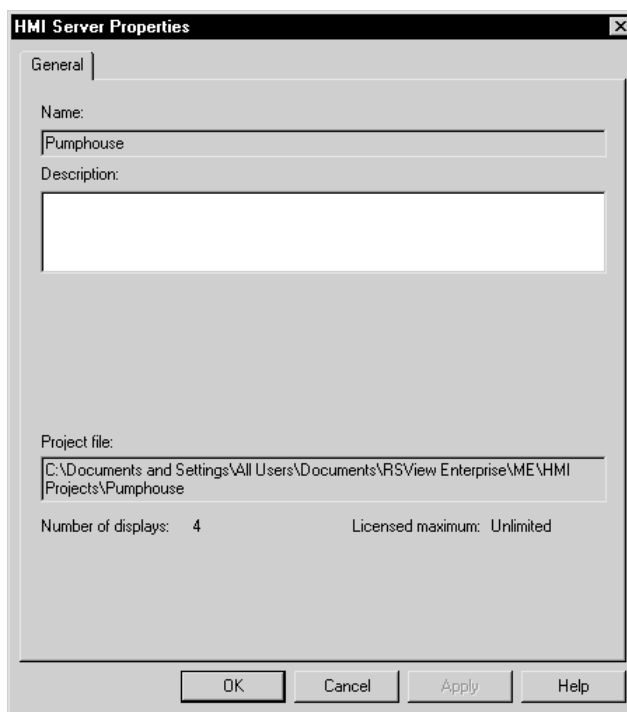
HMI Server Properties

General

Name:

Pumphouse

Description:

Project file:

C:\Documents and Settings\All Users\Documents\RSView Enterprise\ME\HMI Projects\Pumphouse

Number of displays: 4

Licensed maximum: Unlimited

OK

Cancel

Apply

Help